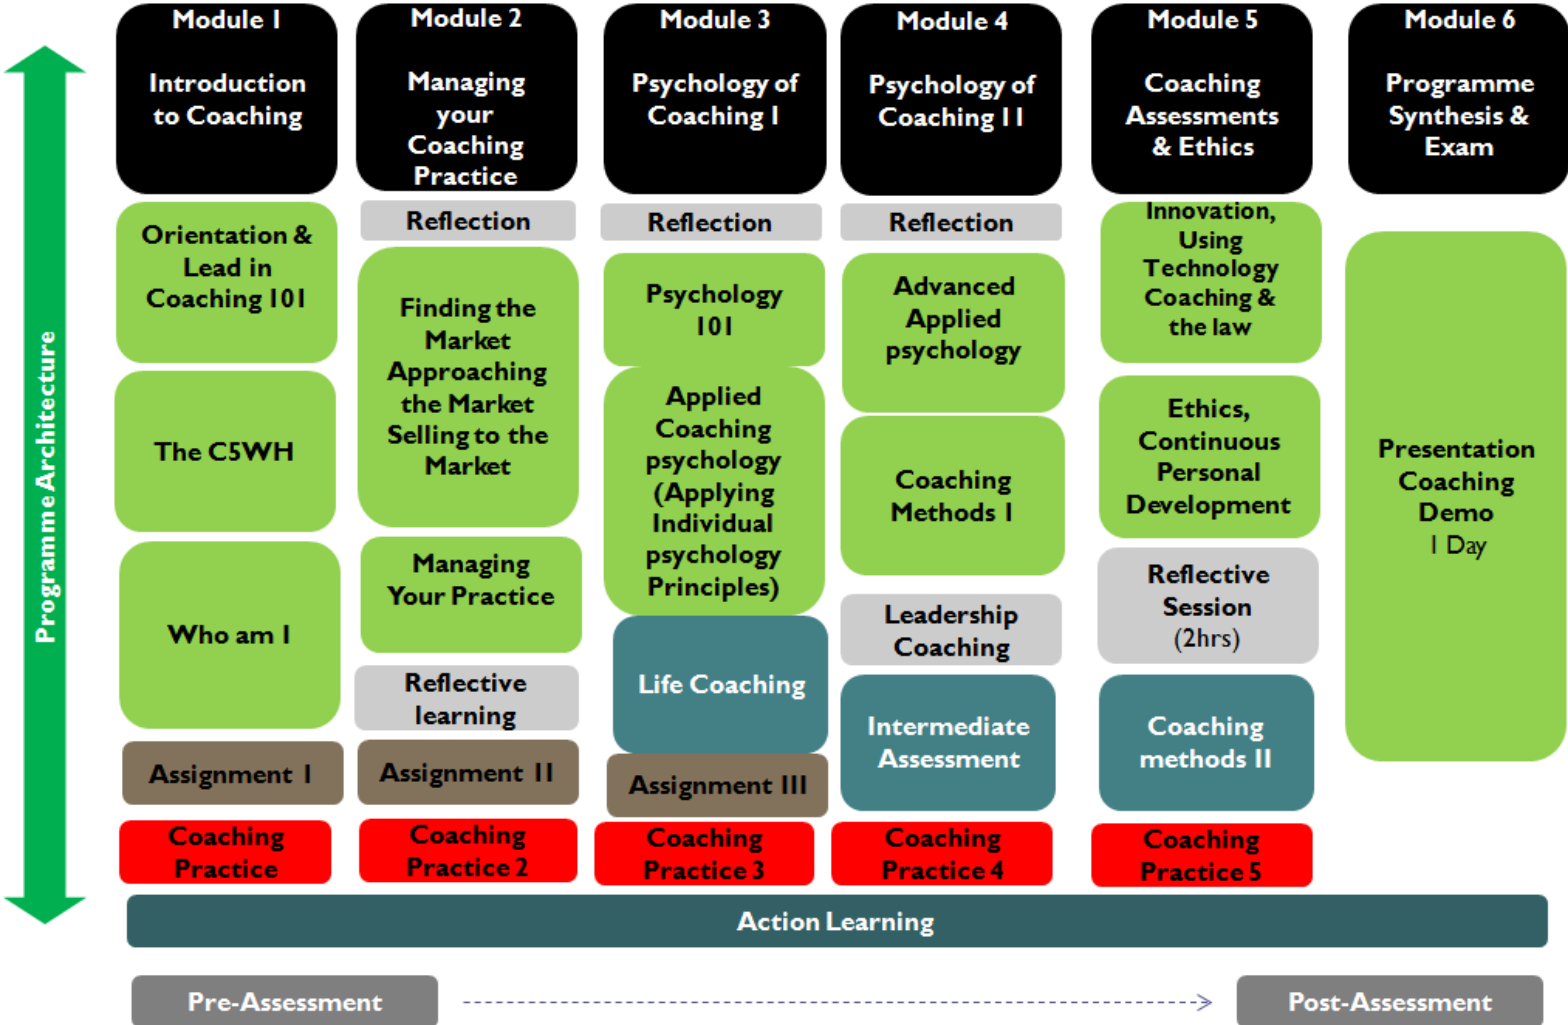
Programme Architecture

Module 1

Introduction to Coaching

Orientation & Lead in Coaching 101

The C5WH

Who am I

Assignment I

Coaching Practice

Module 2

Managing your Coaching Practice

Reflection

Finding the Market Approaching the Market Selling to the Market

Managing Your Practice

Reflective learning

Assignment II

Coaching Practice 2

Module 3

Psychology of Coaching I

Reflection

Psychology 101

Applied Coaching psychology (Applying Individual psychology Principles)

Life Coaching

Assignment III

Coaching Practice 3

Module 4

Psychology of Coaching II

Reflection

Advanced Applied psychology

Coaching Methods I

Leadership Coaching

Intermediate Assessment

Coaching Practice 4

Module 5

Coaching Assessments & Ethics

Innovation, Using Technology Coaching & the law

Ethics, Continuous Personal Development

Reflective Session (2hrs)

Coaching methods II

Coaching Practice 5

Module 6

Programme Synthesis & Exam

Presentation Coaching Demo
1 Day

Action Learning

Pre-Assessment

Post-Assessment